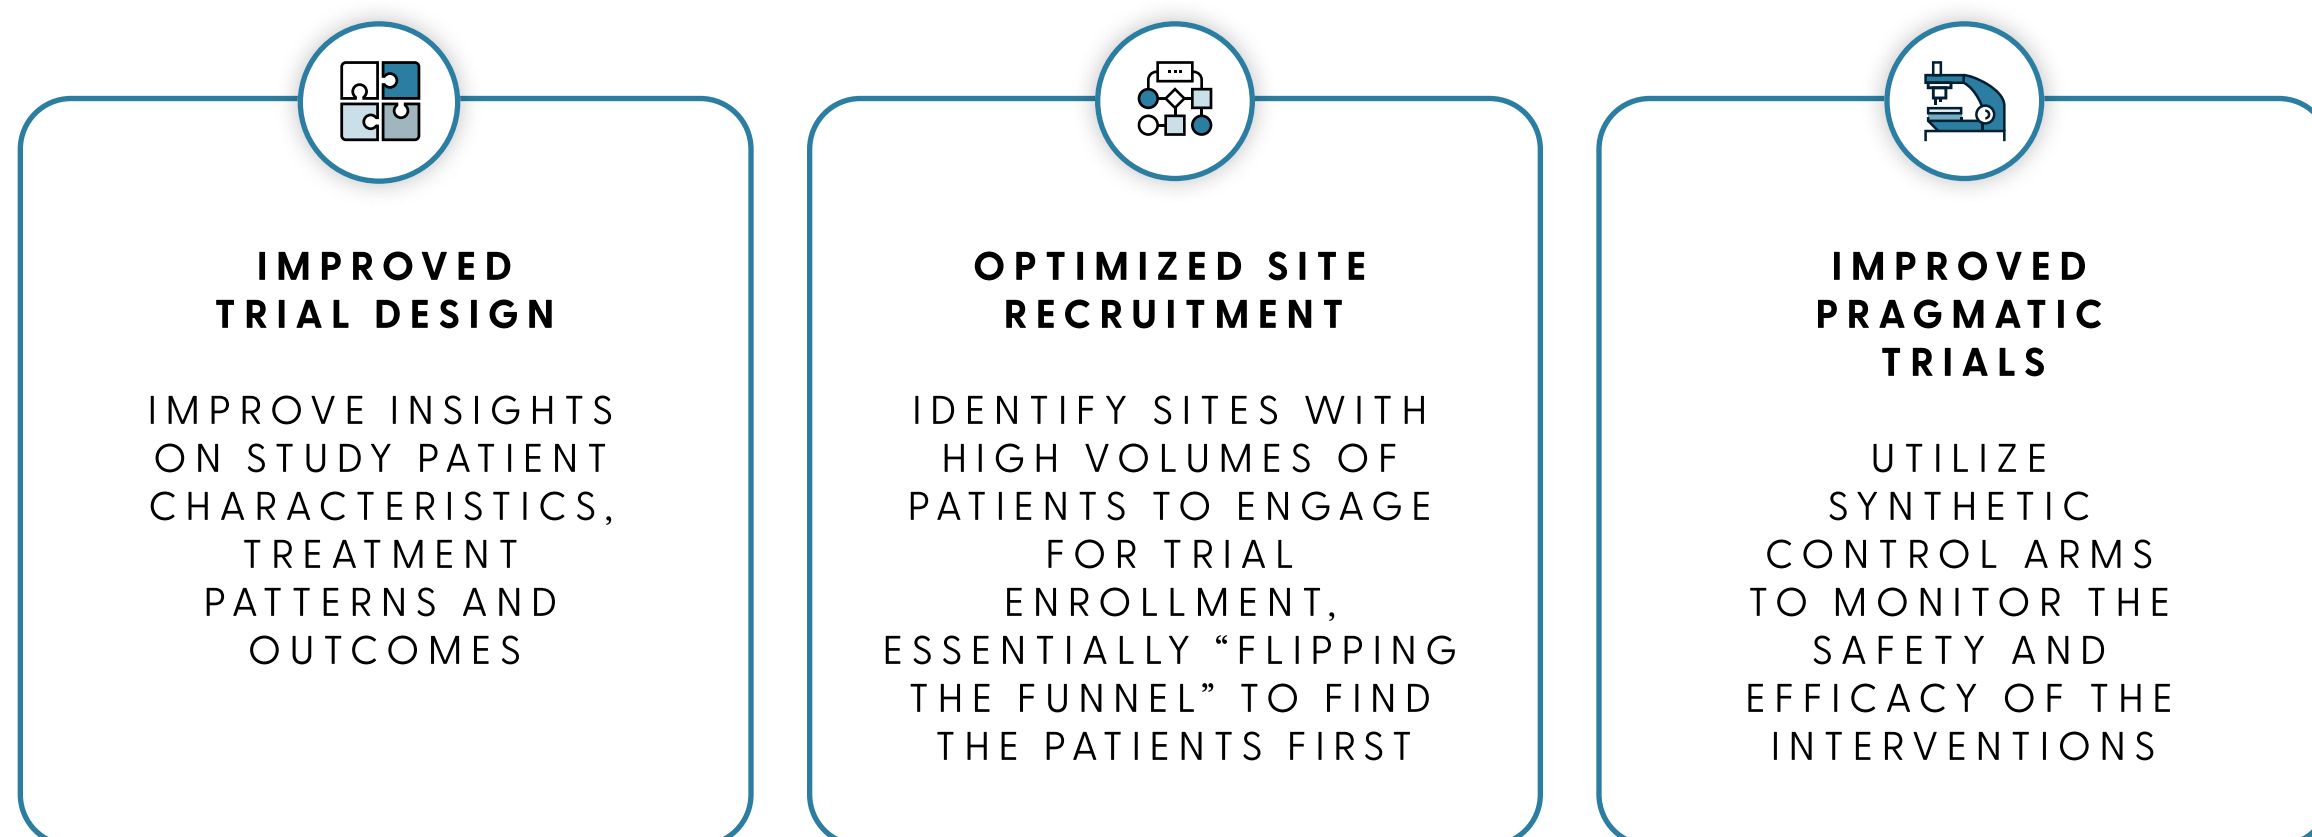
IMPROVED TRIAL DESIGN

IMPROVE INSIGHTS ON STUDY PATIENT CHARACTERISTICS, TREATMENT PATTERNS AND OUTCOMES

OPTIMIZED SITE RECRUITMENT

IDENTIFY SITES WITH HIGH VOLUMES OF PATIENTS TO ENGAGE FOR TRIAL ENROLLMENT, ESSENTIALLY “FLIPPING THE FUNNEL” TO FIND THE PATIENTS FIRST

IMPROVED PRAGMATIC TRIALS

UTILIZE SYNTHETIC CONTROL ARMS TO MONITOR THE SAFETY AND EFFICACY OF THE INTERVENTIONS